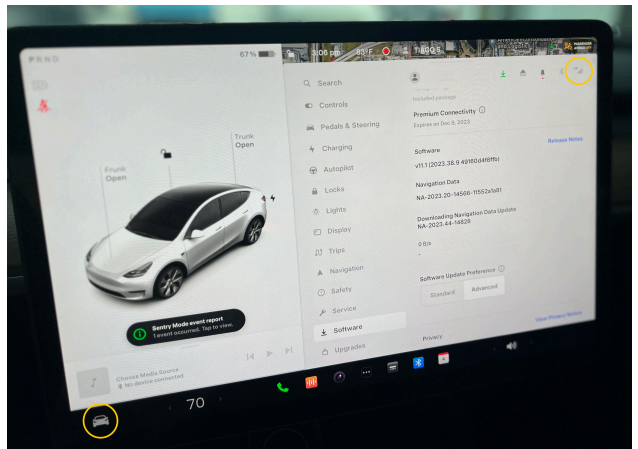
P R N D

67 %

3:06 pm 83°F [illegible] LBG 3

Frunk
Open

Trunk
Open

Sentry Mode event report
1 event occurred. Tap to view.

Choose Media Source
No device connected

70

Search
Controls
Pedals & Steering
Charging
Autopilot
Locks
Lights
Display
Trips
Navigation
Safety
Service
Software
Upgrades

Included package

Premium Connectivity
Expires on Dec 2, 2023

Software
v11.1 (2023.38.9 49160d4f8ffb)

Release Notes

Navigation Data
NA-2023.20-14506-11552e1a81

Downloading Navigation Data Update
NA-2023.44-14828

0 B/s
-

Software Update Preference
Standard
Advanced

Privacy

View Privacy Notice